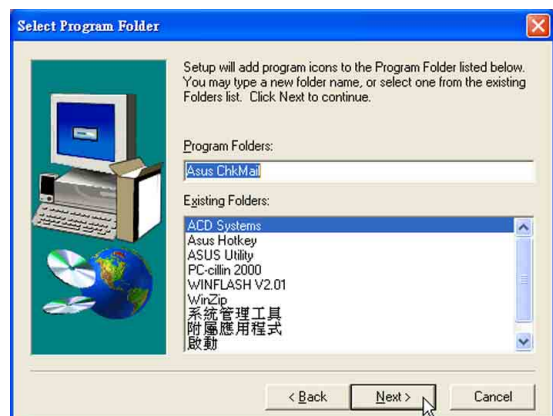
Select Program Folder

Setup will add program icons to the Program Folder listed below. You may type a new folder name, or select one from the existing Folders list. Click Next to continue.

Program Folders:

Asus ChkMail

Existing Folders:

ACD Systems
Asus Hotkey
ASUS Utility
PC-cillin 2000
WINFLASH V2.01
WinZip
系統管理工具
附屬應用程式
啟動

< Back
Next >
Cancel